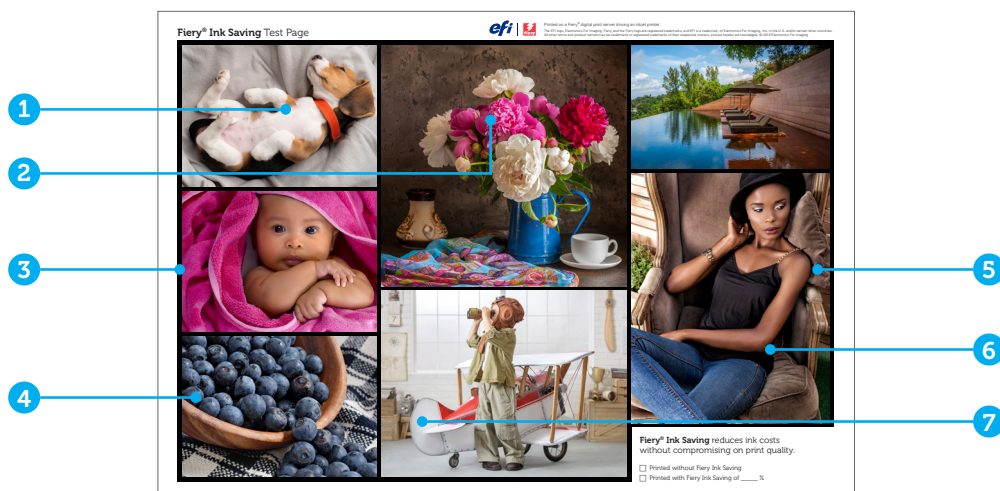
Fiery® Ink Saving Test Page

efi | Fiery

Printed on a Fiery® digital print server driving an inkjet printer.

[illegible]

1

2

3

4

5

6

7

Fiery® Ink Saving reduces ink costs without compromising on print quality.

☐ Printed without Fiery Ink Saving
☐ Printed with Fiery Ink Saving of _____ %